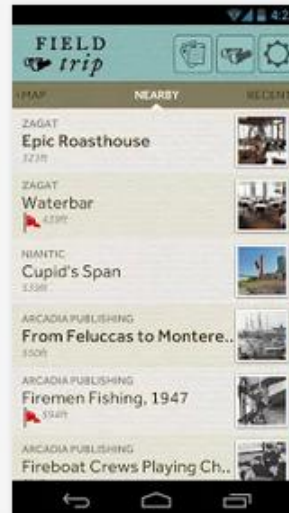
4:2

FIELD trip

MAP NEARBY RECENT

ZAGAT
Epic Roasthouse
323ft

ZAGAT
Waterbar
439ft

NIANTIC
Cupid's Span
539ft

ARCADIA PUBLISHING
From Feluccas to Montere...
350ft

ARCADIA PUBLISHING
Firemen Fishing, 1947
394ft

ARCADIA PUBLISHING
Fireboat Crews Playing Ch...